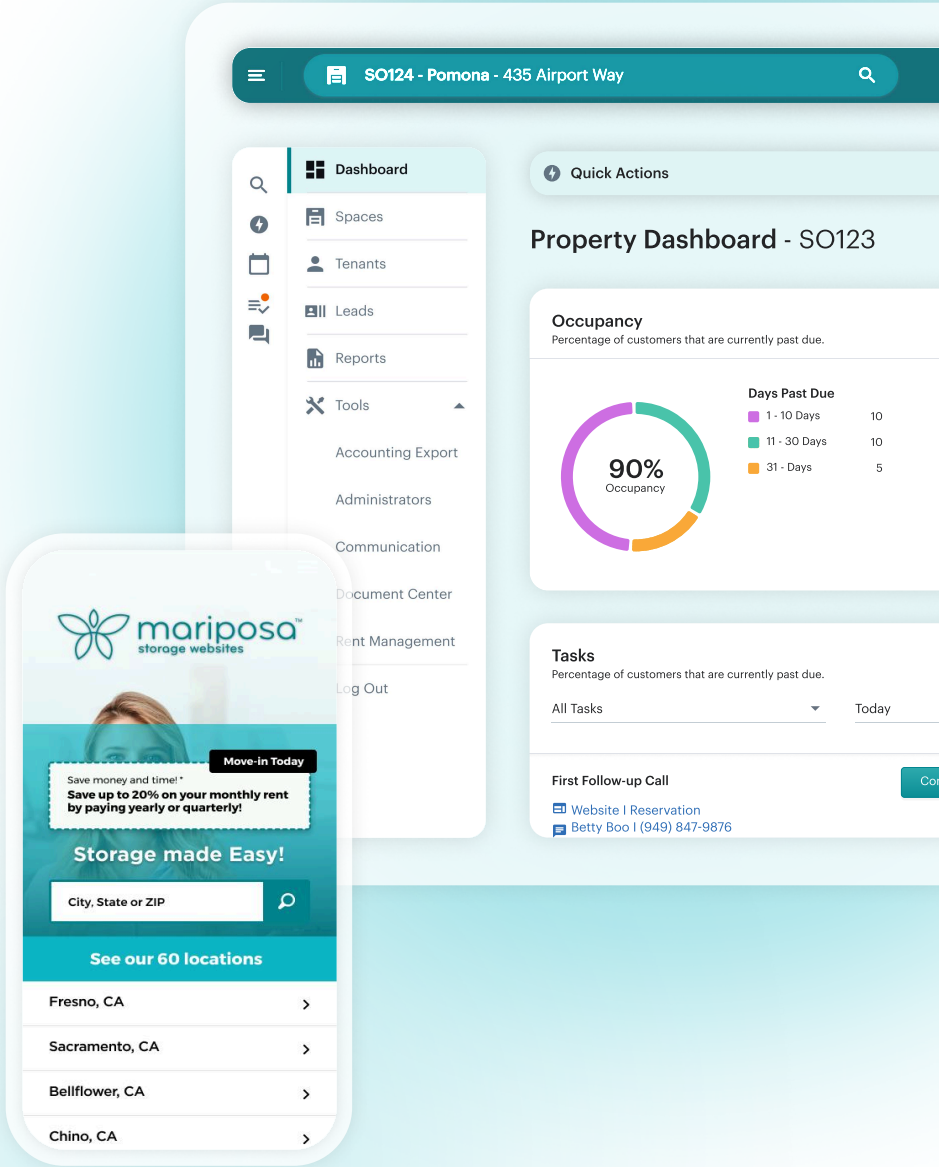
SO124 - Pomona - 435 Airport Way

Dashboard
Spaces
Tenants
Leads
Reports
Tools
Accounting Export
Administrators
Communication
Document Center
Rent Management
Log Out

Quick Actions

Property Dashboard - SO123

Occupancy
Percentage of customers that are currently past due.

90%
Occupancy

Days Past Due
1 - 10 Days 10
11 - 30 Days 10
31 - Days 5

Tasks
Percentage of customers that are currently past due.

All Tasks
Today

First Follow-up Call
Website I Reservation
Betty Boo I (949) 847-9876
Co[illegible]

mariposa™
storage websites

Move-in Today
Save money and time! *
Save up to 20% on your monthly rent by paying yearly or quarterly!

Storage made Easy!

City, State or ZIP

See our 60 locations

Fresno, CA
Sacramento, CA
Bellflower, CA
Chino, CA